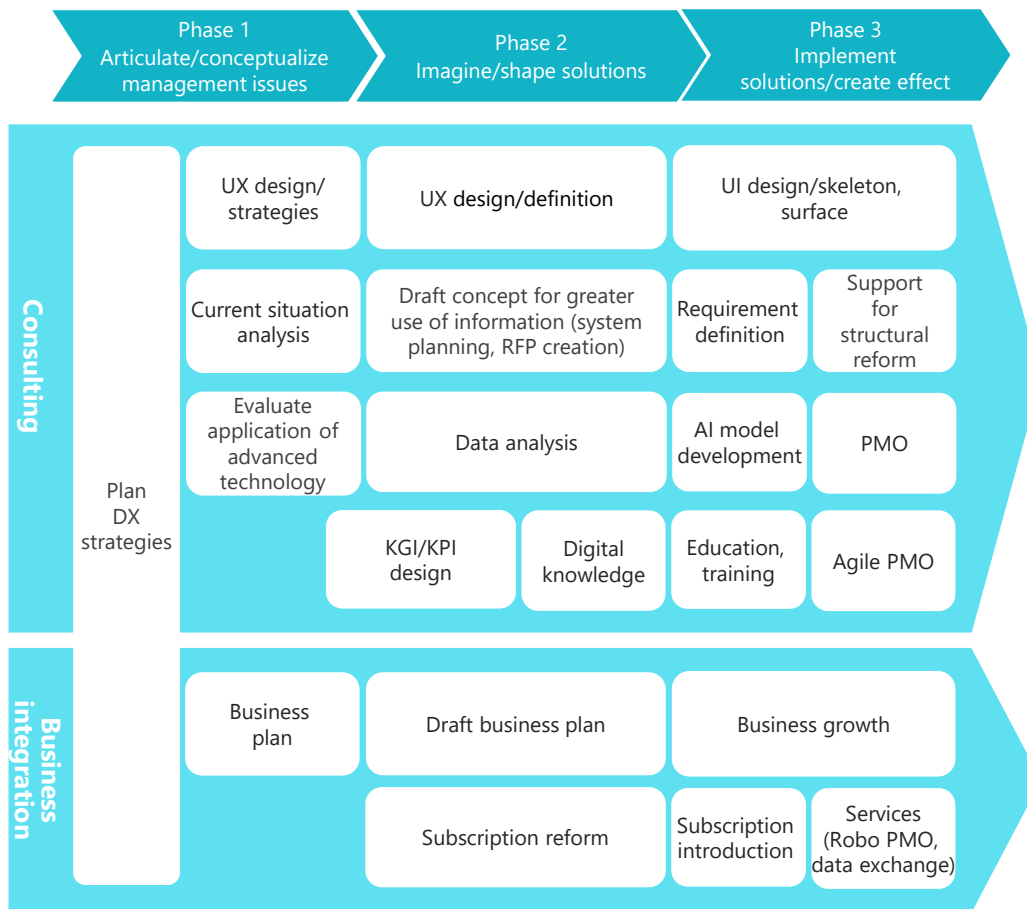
Phase 1
Articulate/conceptualize management issues

Phase 2
Imagine/shape solutions

Phase 3
Implement solutions/create effect

Consulting

Plan DX strategies

UX design/ strategies

UX design/definition

UI design/skeleton, surface

Current situation analysis

Draft concept for greater use of information (system planning, RFP creation)

Requirement definition

Support for structural reform

Evaluate application of advanced technology

Data analysis

AI model development

PMO

KGI/KPI design

Digital knowledge

Education, training

Agile PMO

Business integration

Business plan

Draft business plan

Business growth

Subscription reform

Subscription introduction

Services (Robo PMO, data exchange)